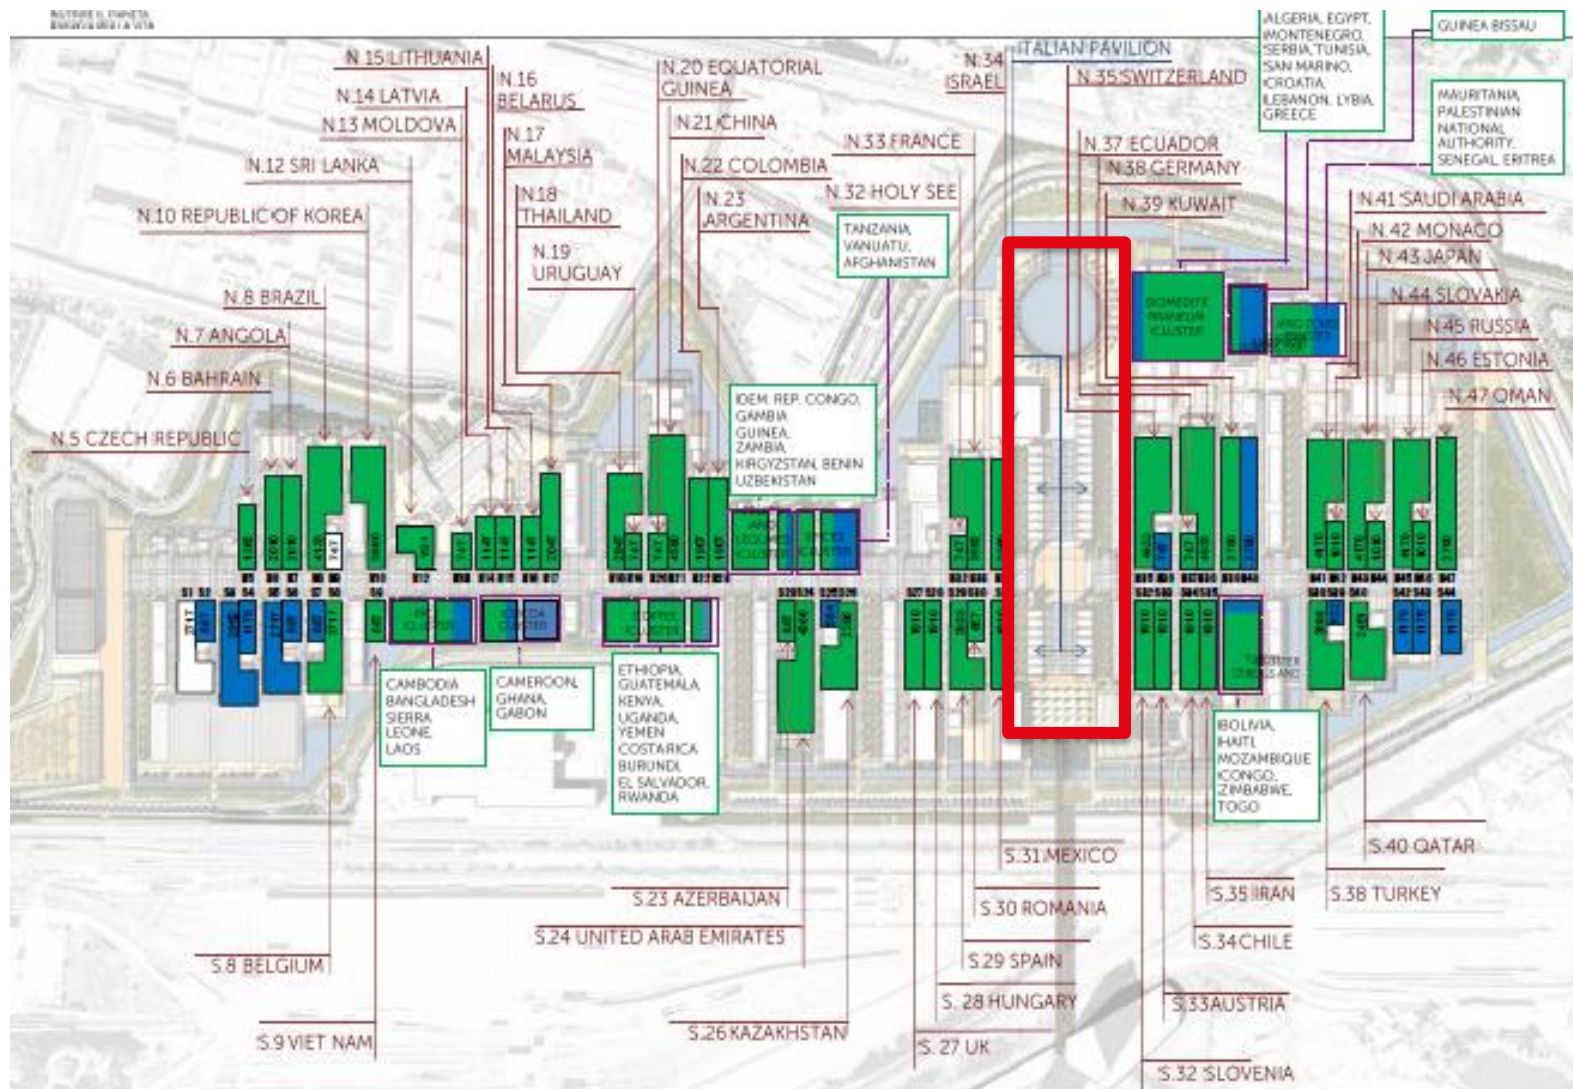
N.15 LITHUANIA
N.16 BELARUS
N.14 LATVIA
N.13 MOLDOVA
N.17 MALAYSIA
N.12 SRI LANKA
N.18 THAILAND
N.10 REPUBLIC OF KOREA
N.19 URUGUAY
N.20 EQUATORIAL GUINEA
N.21 CHINA
N.22 COLOMBIA
N.23 ARGENTINA
N.33 FRANCE
N.32 HOLY SEE
TANZANIA, VANUATU, AFGHANISTAN
N.34 ISRAEL
ITALIAN PAVILION
N.35 SWITZERLAND
N.37 ECUADOR
N.38 GERMANY
N.39 KUWAIT
ALGERIA, EGYPT, MONTENEGRO, SERBIA, TUNISIA, SAN MARINO, CROATIA, LEBANON, LYBIA, GREECE
GUINEA BISSAU
MAURITANIA, PALESTINIAN NATIONAL AUTHORITY, SENEGAL, ERITREA
N.41 SAUDI ARABIA
N.42 MONACO
N.43 JAPAN
N.44 SLOVAKIA
N.45 RUSSIA
N.46 ESTONIA
N.47 OMAN
N.8 BRAZIL
N.7 ANGOLA
N.6 BAHRAIN
N.5 CZECH REPUBLIC
DEM. REP. CONGO, GAMBIA, GUINEA, ZAMBIA, KIRGYZSTAN, BENIN, UZBEKISTAN
BIOMEDITERRANEUM CLUSTER
CAMBODIA, BANGLADESH, SIERRA LEONE, LAOS
CAMEROON, GHANA, GABON
ETHIOPIA, GUATEMALA, KENYA, UGANDA, YEMEN, COSTA RICA, BURUNDI, EL SALVADOR, RWANDA
BOLIVIA, HAITI, MOZAMBIQUE, CONGO, ZIMBABWE, TOGO
S.31 MEXICO
S.40 QATAR
S.23 AZERBAIJAN
S.30 ROMANIA
S.35 IRAN
S.38 TURKEY
S.24 UNITED ARAB EMIRATES
S.34 CHILE
S.8 BELGIUM
S.29 SPAIN
S.28 HUNGARY
S.33 AUSTRIA
S.9 VIET NAM
S.26 KAZAKHSTAN
S.27 UK
S.32 SLOVENIA